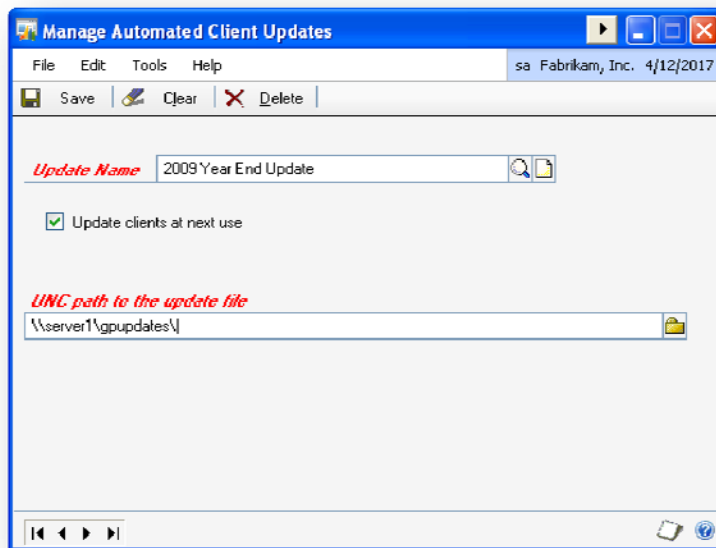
Manage Automated Client Updates

File Edit Tools Help

sa Fabrikam, Inc. 4/12/2017

Save Clear Delete

Update Name 2009 Year End Update

Update clients at next use

UNC path to the update file

\\server1\gpupdates\